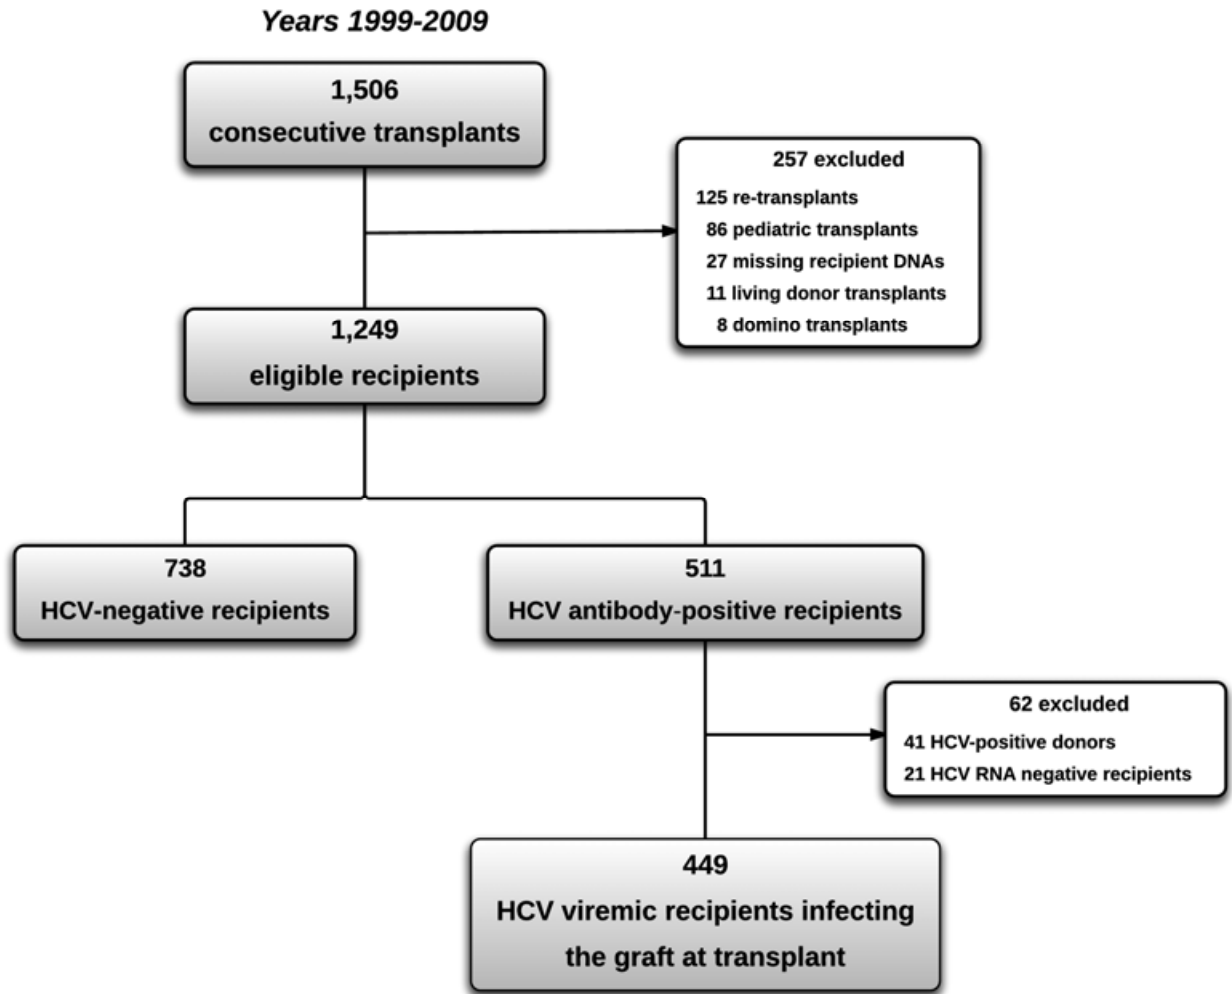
Years 1999-2009

1,506
consecutive transplants

257 excluded
125 re-transplants
86 pediatric transplants
27 missing recipient DNAs
11 living donor transplants
8 domino transplants

1,249
eligible recipients

738
HCV-negative recipients

511
HCV antibody-positive recipients

62 excluded
41 HCV-positive donors
21 HCV RNA negative recipients

449
HCV viremic recipients infecting the graft at transplant